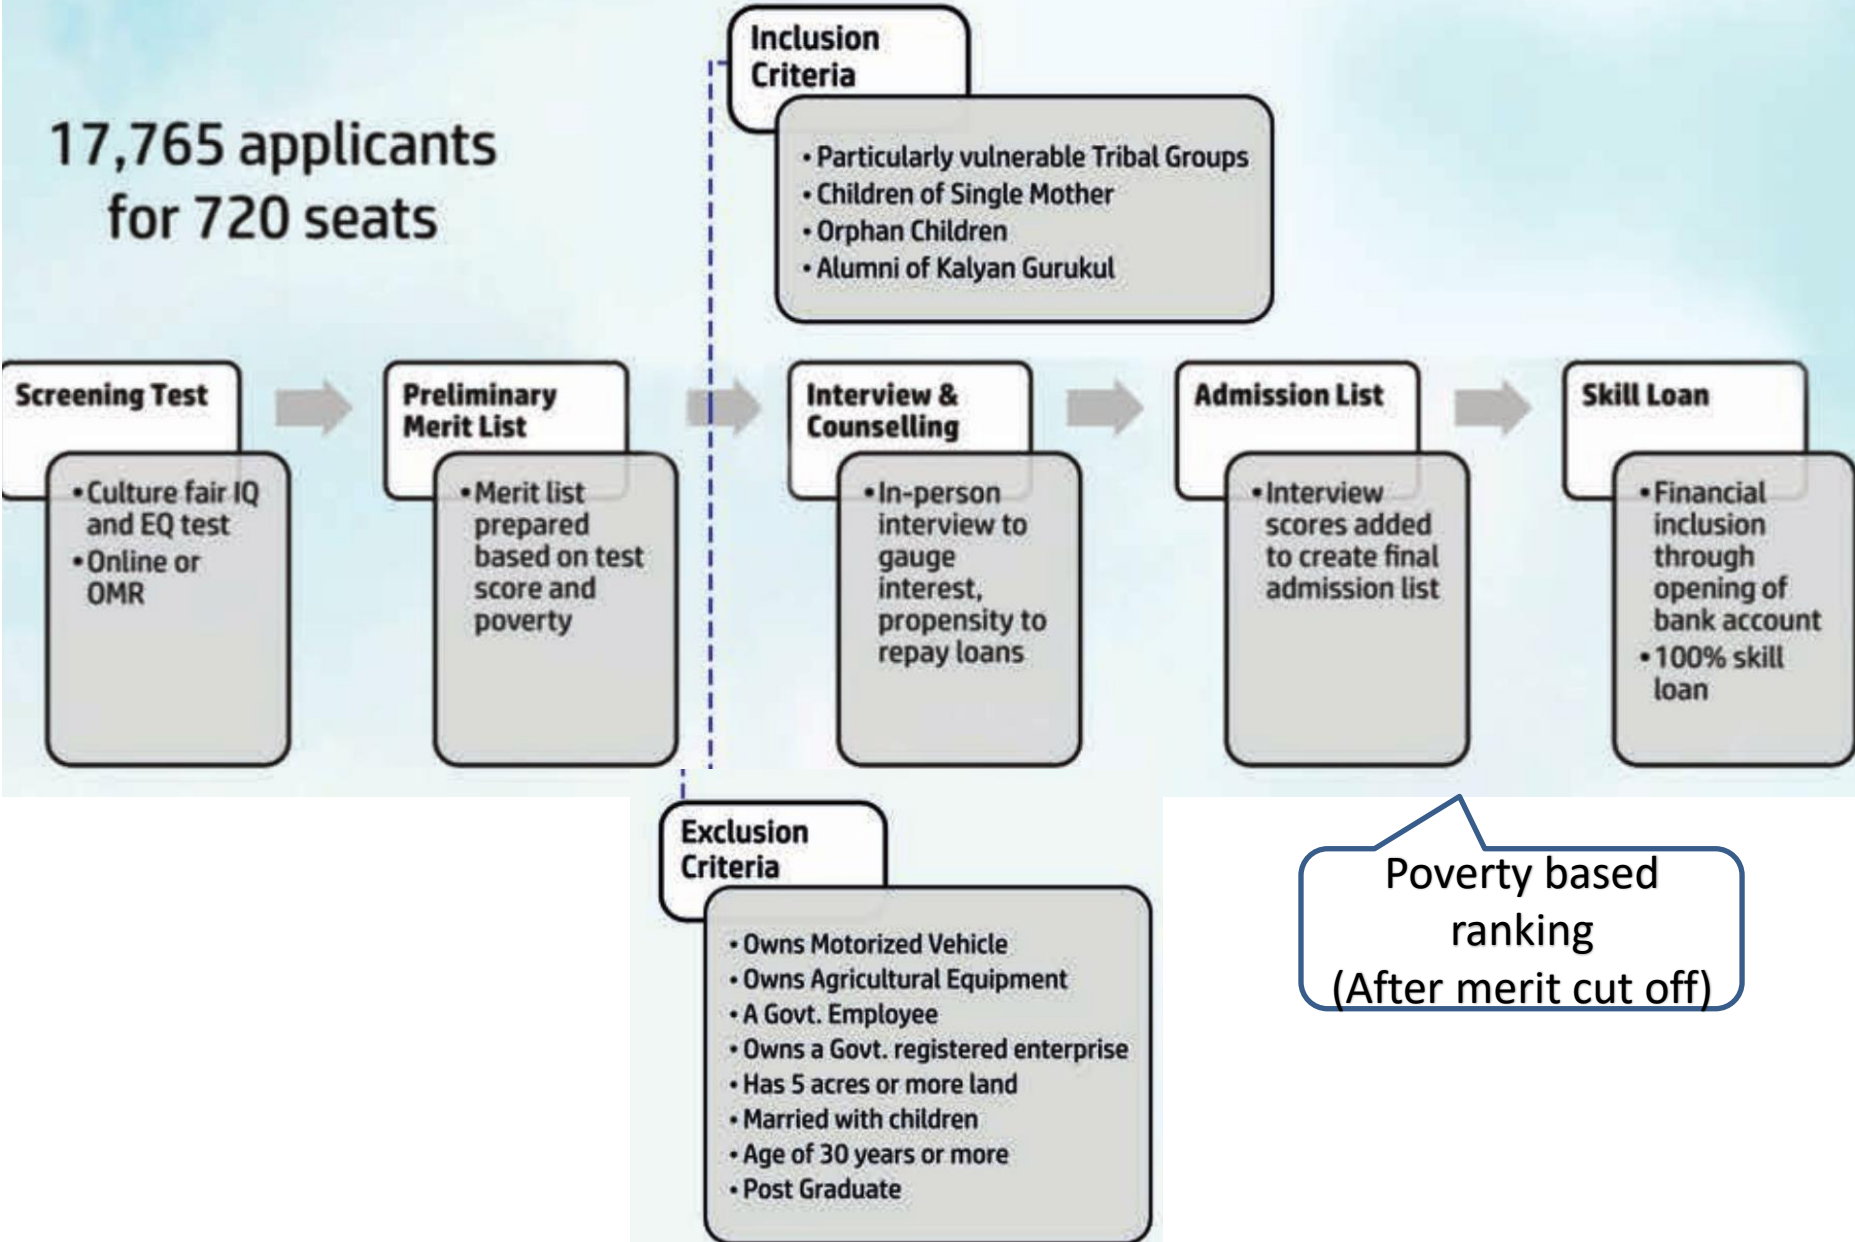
17,765 applicants for 720 seats

Inclusion Criteria

• Particularly vulnerable Tribal Groups
• Children of Single Mother
• Orphan Children
• Alumni of Kalyan Gurukul

Screening Test

• Culture fair IQ and EQ test
• Online or OMR

Preliminary Merit List

• Merit list prepared based on test score and poverty

Interview & Counselling

• In-person interview to gauge interest, propensity to repay loans

Admission List

• Interview scores added to create final admission list

Skill Loan

• Financial inclusion through opening of bank account
• 100% skill loan

Exclusion Criteria

• Owns Motorized Vehicle
• Owns Agricultural Equipment
• A Govt. Employee
• Owns a Govt. registered enterprise
• Has 5 acres or more land
• Married with children
• Age of 30 years or more
• Post Graduate

Poverty based ranking (After merit cut off)